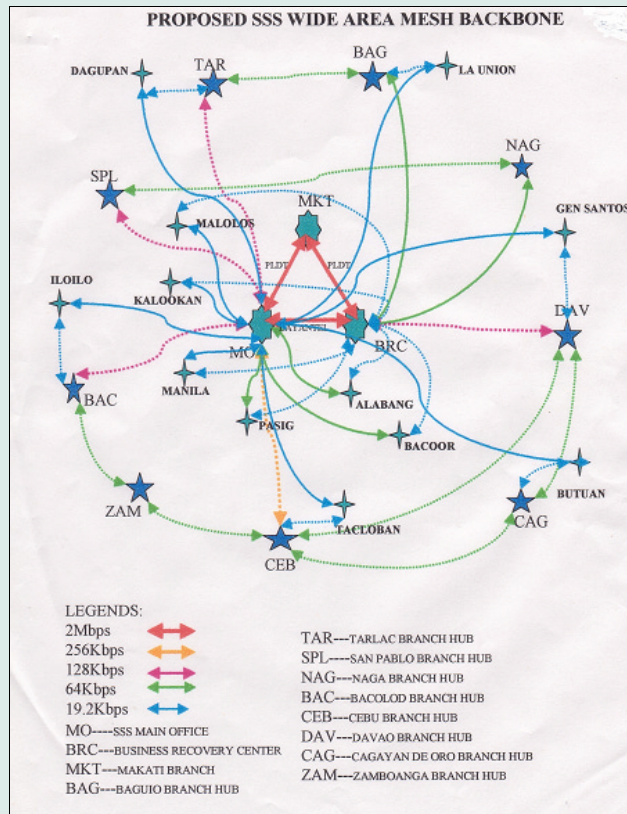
PROPOSED SSS WIDE AREA MESH BACKBONE

DAGUPAN
TAR
BAG
LA UNION
NAG
SPL
MKT
MALOLOS
GEN SANTOS
PLDT
PLDT
ILOILO
KALOOKAN
DAV
MO
BRC
MANILA
BAC
ALABANG
PASIG
BACOOR
BUTUAN
ZAM
CAG
TACLOBAN
CEB

LEGENDS:
2Mbps
256Kbps
128Kbps
64Kbps
19.2Kbps
MO----SSS MAIN OFFICE
BRC---BUSINESS RECOVERY CENTER
MKT---MAKATI BRANCH
BAG---BAGUIO BRANCH HUB

TAR---TARLAC BRANCH HUB
SPL---SAN PABLO BRANCH HUB
NAG---NAGA BRANCH HUB
BAC---BACOLOD BRANCH HUB
CEB---CEBU BRANCH HUB
DAV---DAVAO BRANCH HUB
CAG---CAGAYAN DE ORO BRANCH HUB
ZAM---ZAMBOANGA BRANCH HUB